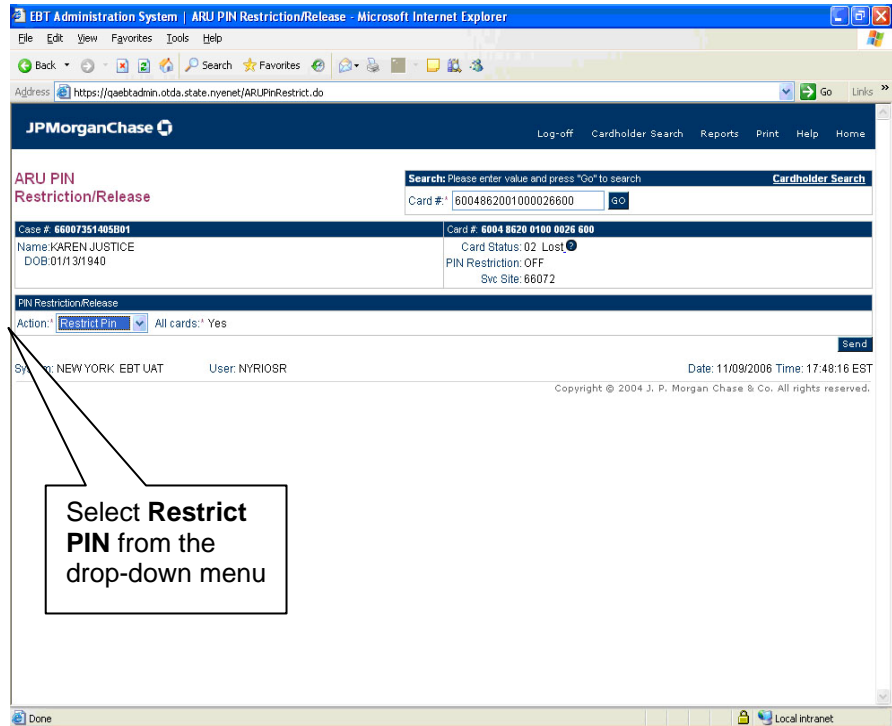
EBT Administration System | ARU PIN Restriction/Release - Microsoft Internet Explorer

File Edit View Favorites Tools Help

Back Search Favorites

Address https://qaebtadmin.otda.state.nyenet/ARUPinRestrict.do Go Links

JPMorganChase

Log-off Cardholder Search Reports Print Help Home

ARU PIN Restriction/Release

Search: Please enter value and press "Go" to search
Cardholder Search
Card #:* 6004862001000026600 GO

Case #: 66007351405B01
Name: KAREN JUSTICE
DOB: 01/13/1940

Card #: 6004 8620 0100 0026 600
Card Status: 02 Lost
PIN Restriction: OFF
Svc Site: 66072

PIN Restriction/Release
Action:* Restrict Pin All cards:* Yes

Send

Sy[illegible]m: NEW YORK EBT UAT User: NYRIOSR Date: 11/09/2006 Time: 17:48:16 EST

Copyright © 2004 J. P. Morgan Chase & Co. All rights reserved.

Select **Restrict PIN** from the drop-down menu

Done Local intranet